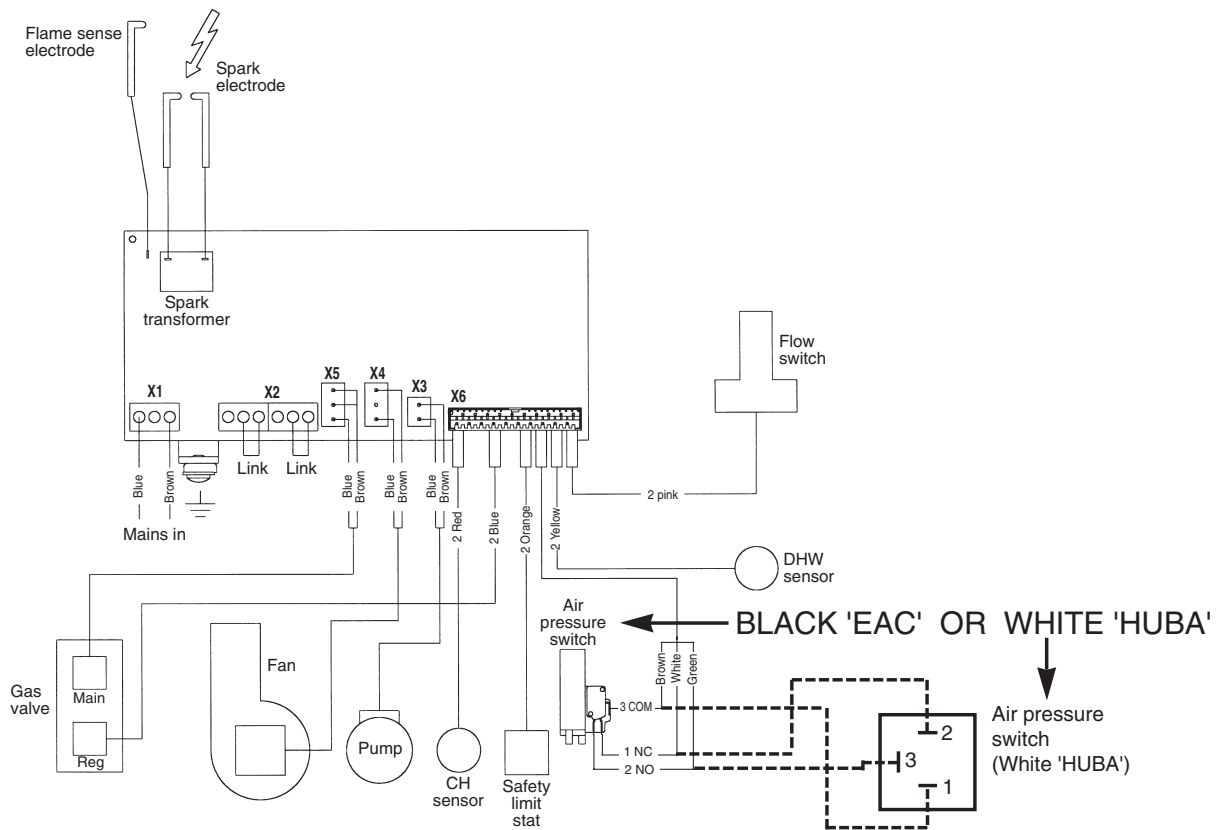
Flame sense electrode

Spark electrode

Spark transformer

Flow switch

X1

X2

X5

X4

X3

X6

Link

Link

Blue

Brown

Mains in

Blue

Brown

Blue

Brown

Blue

Brown

2 Red

2 Blue

2 Orange

2 Yellow

2 pink

DHW sensor

Air pressure switch

BLACK 'EAC' OR WHITE 'HUBA'

Brown

White

Green

3 COM

1 NC

2 NO

2

3

1

Air pressure switch (White 'HUBA')

Gas valve

Main

Reg

Fan

Pump

CH sensor

Safety limit stat